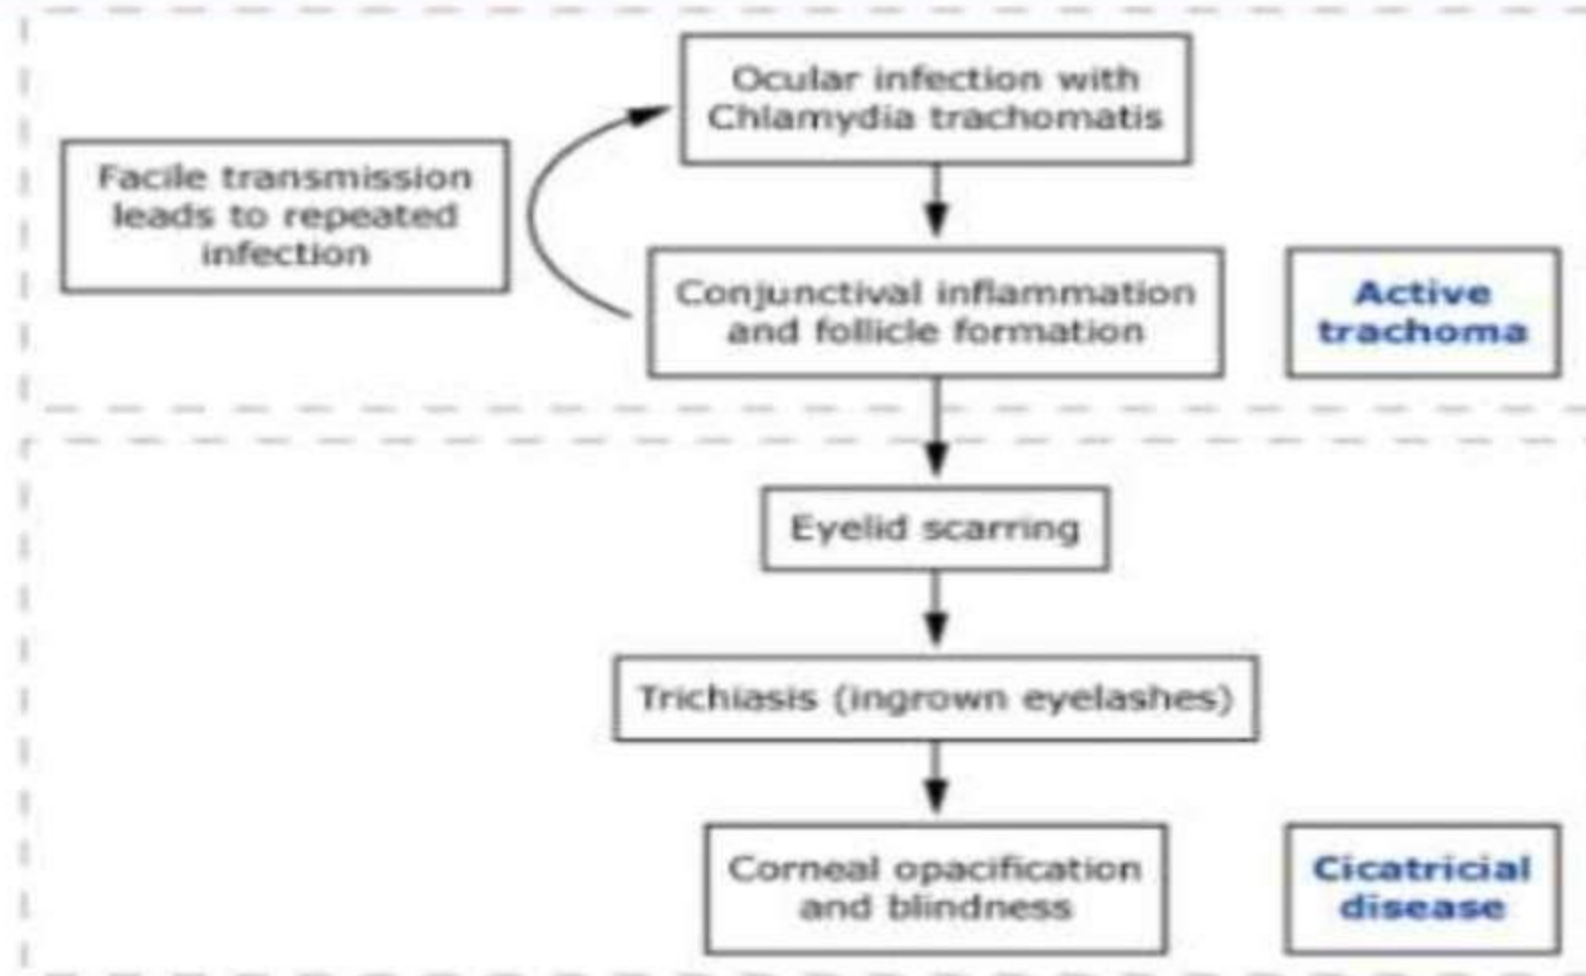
Ocular infection with Chlamydia trachomatis

Facile transmission leads to repeated infection

Conjunctival inflammation and follicle formation

Active trachoma

Eyelid scarring

Trichiasis (ingrown eyelashes)

Corneal opacification and blindness

Cicatricial disease